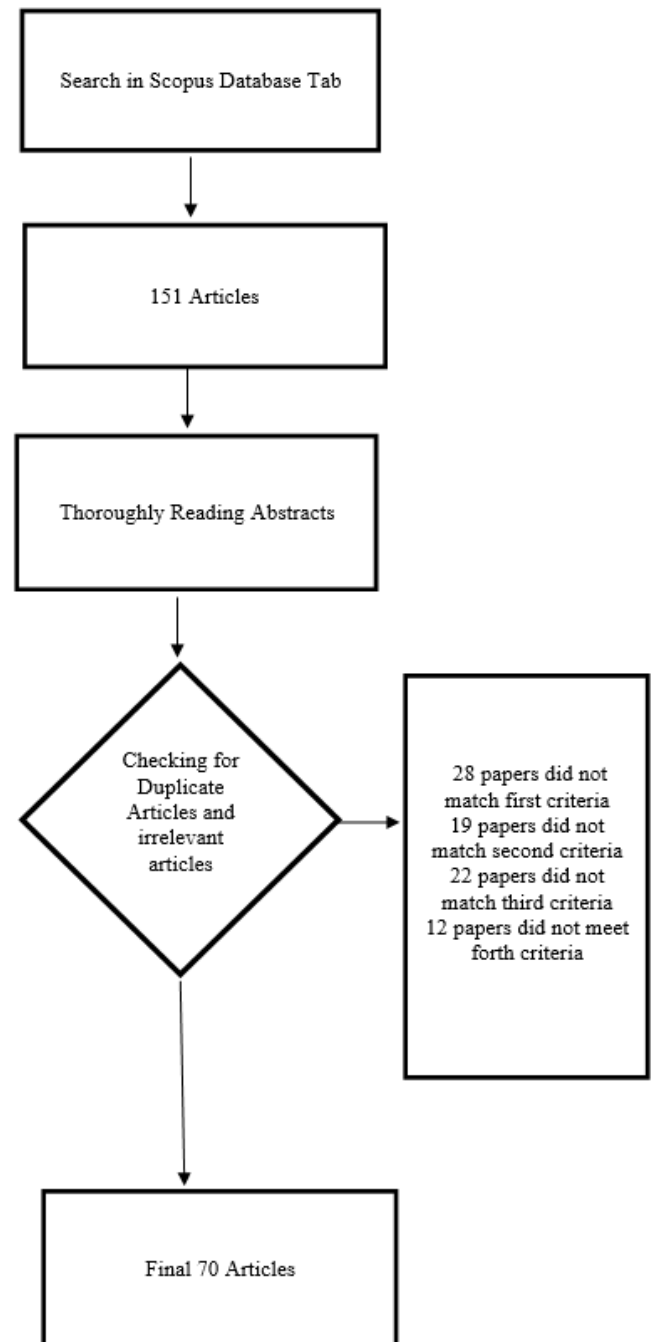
Search in Scopus Database Tab

151 Articles

Thoroughly Reading Abstracts

Checking for Duplicate Articles and irrelevant articles

28 papers did not match first criteria
19 papers did not match second criteria
22 papers did not match third criteria
12 papers did not meet forth criteria

Final 70 Articles